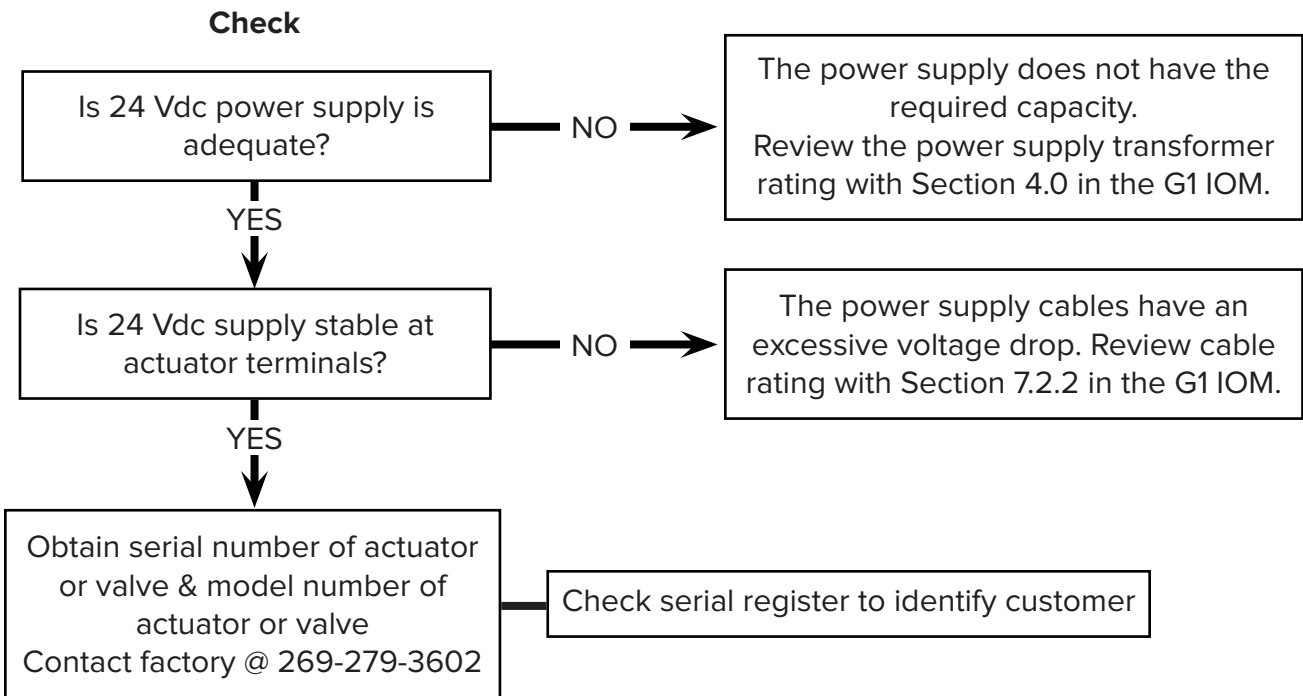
Check

Is 24 Vdc power supply is adequate?

NO

The power supply does not have the required capacity.
Review the power supply transformer rating with Section 4.0 in the G1 IOM.

YES

Is 24 Vdc supply stable at actuator terminals?

NO

The power supply cables have an excessive voltage drop. Review cable rating with Section 7.2.2 in the G1 IOM.

YES

Obtain serial number of actuator or valve & model number of actuator or valve
Contact factory @ 269-279-3602

Check serial register to identify customer